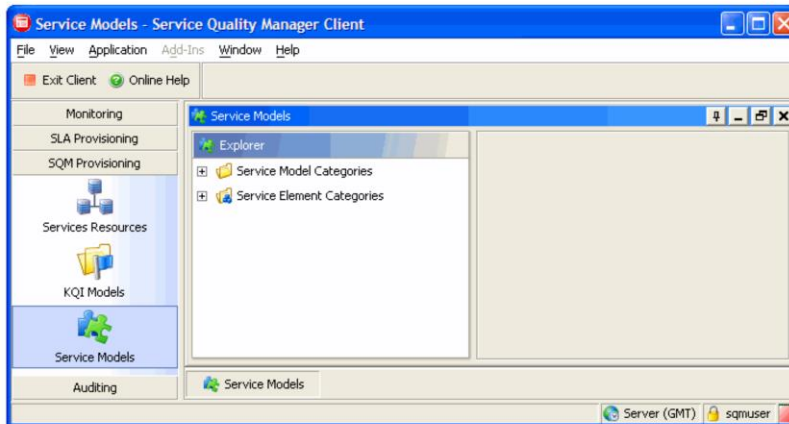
Service Models - Service Quality Manager Client

File View Application Add-Ins Window Help

Exit Client Online Help

Monitoring
SLA Provisioning
SQM Provisioning

Services Resources

KQI Models

Service Models

Auditing

Service Models

Explorer

Service Model Categories
Service Element Categories

Service Models

Server (GMT) sqmuser